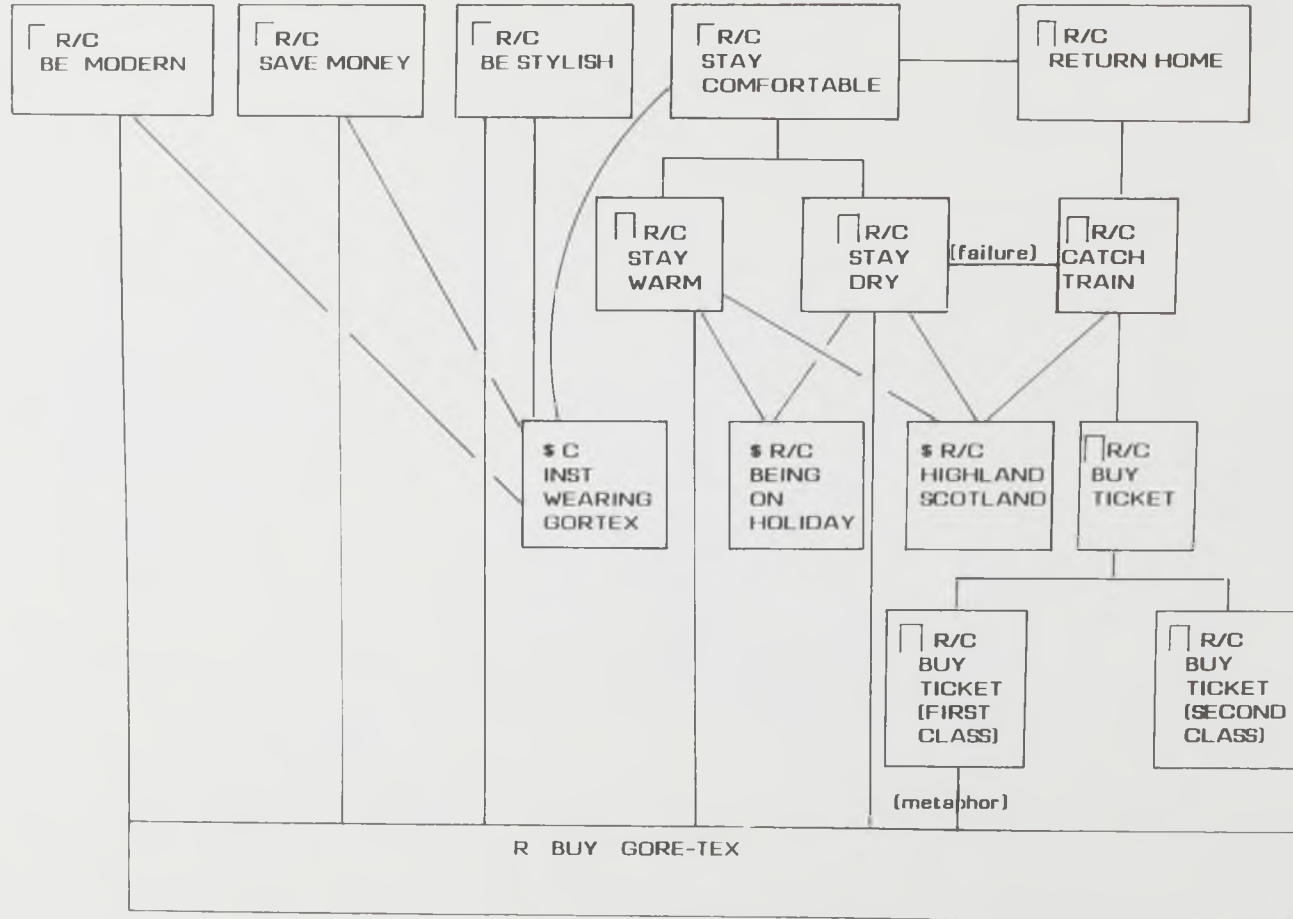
⌈ R/C BE MODERN

⌈ R/C SAVE MONEY

⌈ R/C BE STYLISH

⌈ R/C STAY COMFORTABLE

⊓ R/C RETURN HOME

⊓ R/C STAY WARM

⊓ R/C STAY DRY

(failure)

⊓ R/C CATCH TRAIN

$ C INST WEARING GORTEX

$ R/C BEING ON HOLIDAY

$ R/C HIGHLAND SCOTLAND

⊓ R/C BUY TICKET

⊓ R/C BUY TICKET (FIRST CLASS)

⊓ R/C BUY TICKET (SECOND CLASS)

(metaphor)

R BUY GORE-TEX